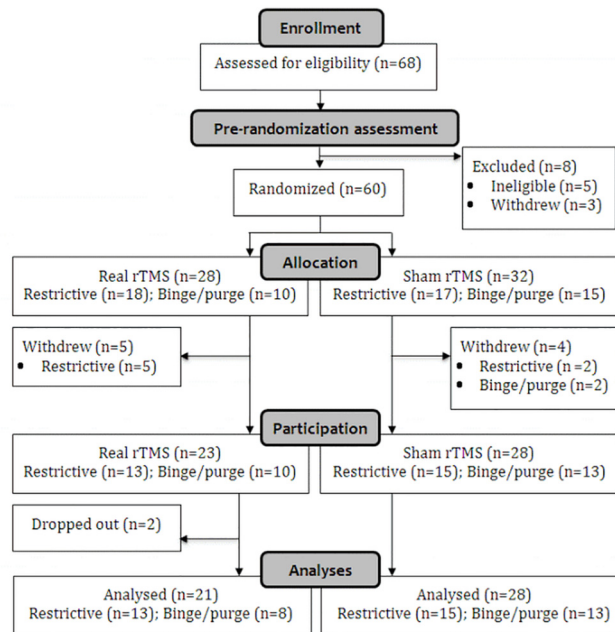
Enrollment

Assessed for eligibility (n=68)

Pre-randomization assessment

Excluded (n=8)
• Ineligible (n=5)
• Withdrew (n=3)

Randomized (n=60)

Allocation

Real rTMS (n=28)
Restrictive (n=18); Binge/purge (n=10)

Sham rTMS (n=32)
Restrictive (n=17); Binge/purge (n=15)

Withdrew (n=5)
• Restrictive (n=5)

Withdrew (n=4)
• Restrictive (n=2)
• Binge/purge (n=2)

Participation

Real rTMS (n=23)
Restrictive (n=13); Binge/purge (n=10)

Sham rTMS (n=28)
Restrictive (n=15); Binge/purge (n=13)

Dropped out (n=2)

Analyses

Analysed (n=21)
Restrictive (n=13); Binge/purge (n=8)

Analysed (n=28)
Restrictive (n=15); Binge/purge (n=13)